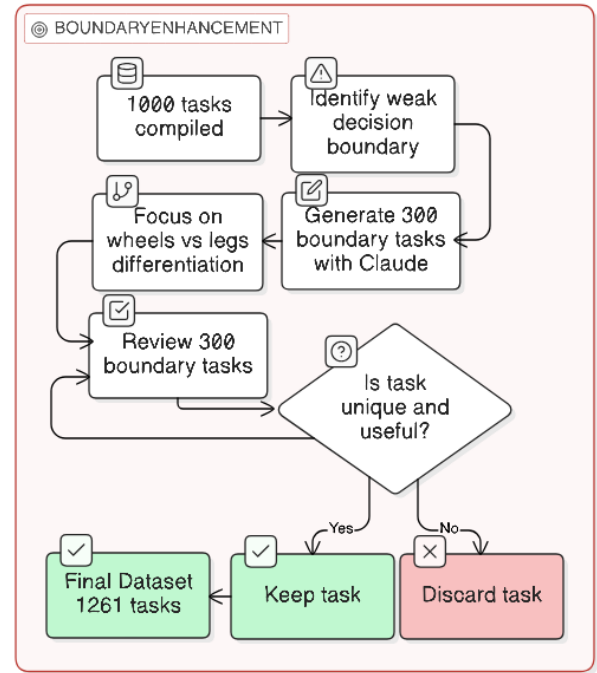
BOUNDARYENHANCEMENT

1000 tasks compiled

Identify weak decision boundary

Generate 300 boundary tasks with Claude

Focus on wheels vs legs differentiation

Review 300 boundary tasks

Is task unique and useful?

Yes

No

Final Dataset 1261 tasks

Keep task

Discard task